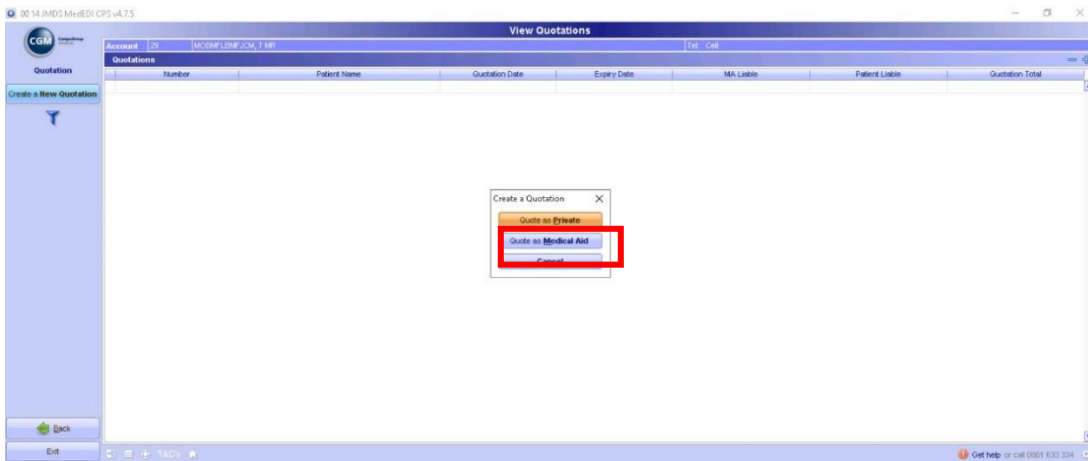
00 14 JMDS MedEDI CPS v4.7.5

View Quotations

CGM

Account 29 MOEMFLEMFJCM, T MR

Tel Cell

Quotation

Create a New Quotation

Quotations

| Number | Patient Name | Quotation Date | Expiry Date | MA Liable | Patient Liable | Quotation Total |
|---|---|---|---|---|---|---|

Create a Quotation

Quote as Private

Quote as Medical Aid

Cancel

Back

Exit

T&C's

Get help or call 0861 633 334